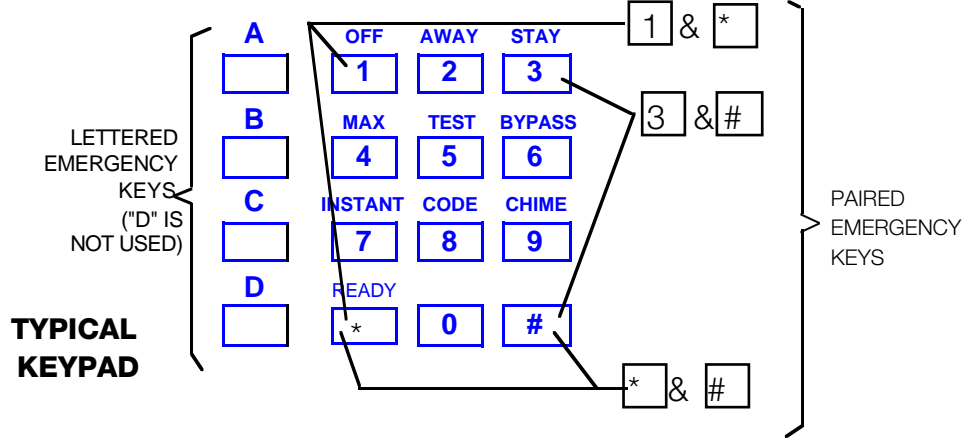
LETTERED EMERGENCY KEYS ("D" IS NOT USED)

A

B

C

D

OFF
1

AWAY
2

STAY
3

MAX
4

TEST
5

BYPASS
6

INSTANT
7

CODE
8

CHIME
9

READY
*

0

#

1 & *

3 & #

* & #

PAIRED EMERGENCY KEYS

TYPICAL KEYPAD